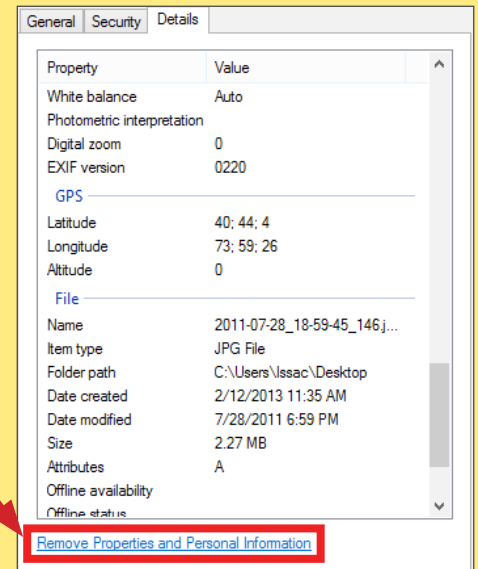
General Security Details

| Property | Value |
|---|---|
| White balance | Auto |
| Photometric interpretation | |
| Digital zoom | 0 |
| EXIF version | 0220 |
| GPS | |
| Latitude | 40; 44; 4 |
| Longitude | 73; 59; 26 |
| Altitude | 0 |
| File | |
| Name | 2011-07-28_18-59-45_146.j... |
| Item type | JPG File |
| Folder path | C:\Users\Issac\Desktop |
| Date created | 2/12/2013 11:35 AM |
| Date modified | 7/28/2011 6:59 PM |
| Size | 2.27 MB |
| Attributes | A |
| Offline availability | |
| Offline status | |

Remove Properties and Personal Information